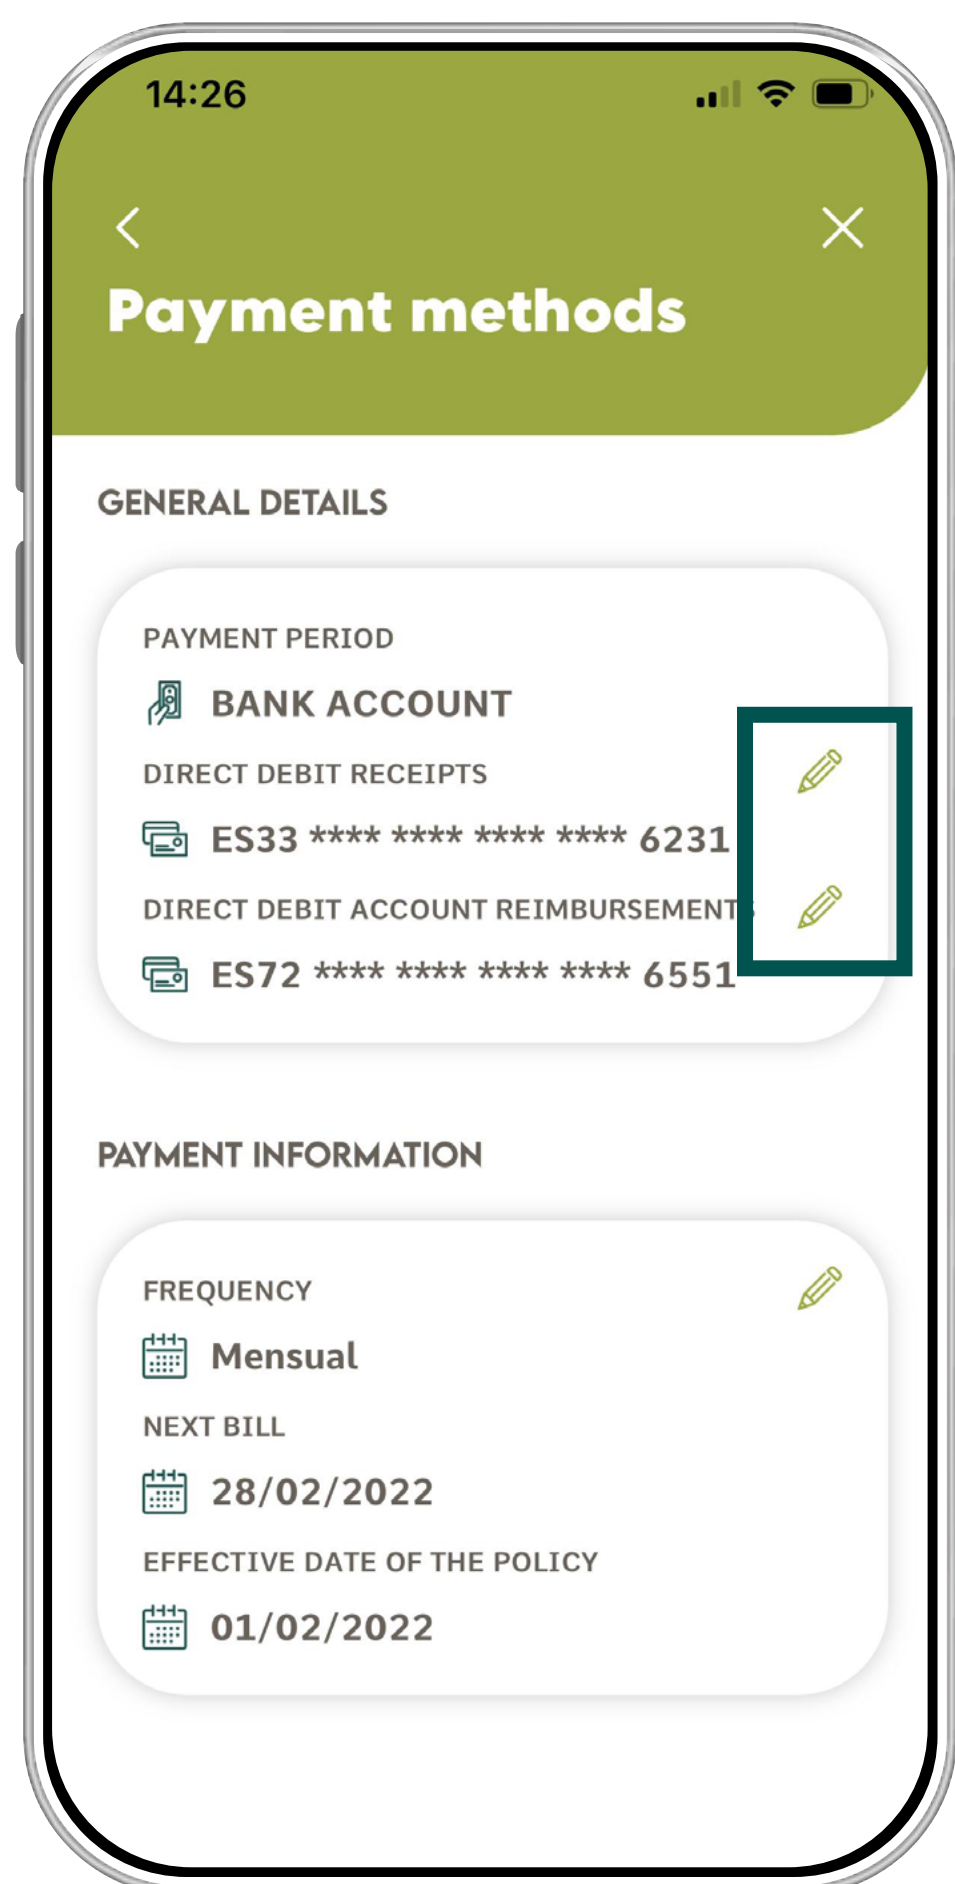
14:26

Payment methods

GENERAL DETAILS

PAYMENT PERIOD

BANK ACCOUNT

DIRECT DEBIT RECEIPTS

ES33 **** **** **** **** 6231

DIRECT DEBIT ACCOUNT REIMBURSEMENTS

ES72 **** **** **** **** 6551

PAYMENT INFORMATION

FREQUENCY

Mensual

NEXT BILL

28/02/2022

EFFECTIVE DATE OF THE POLICY

01/02/2022